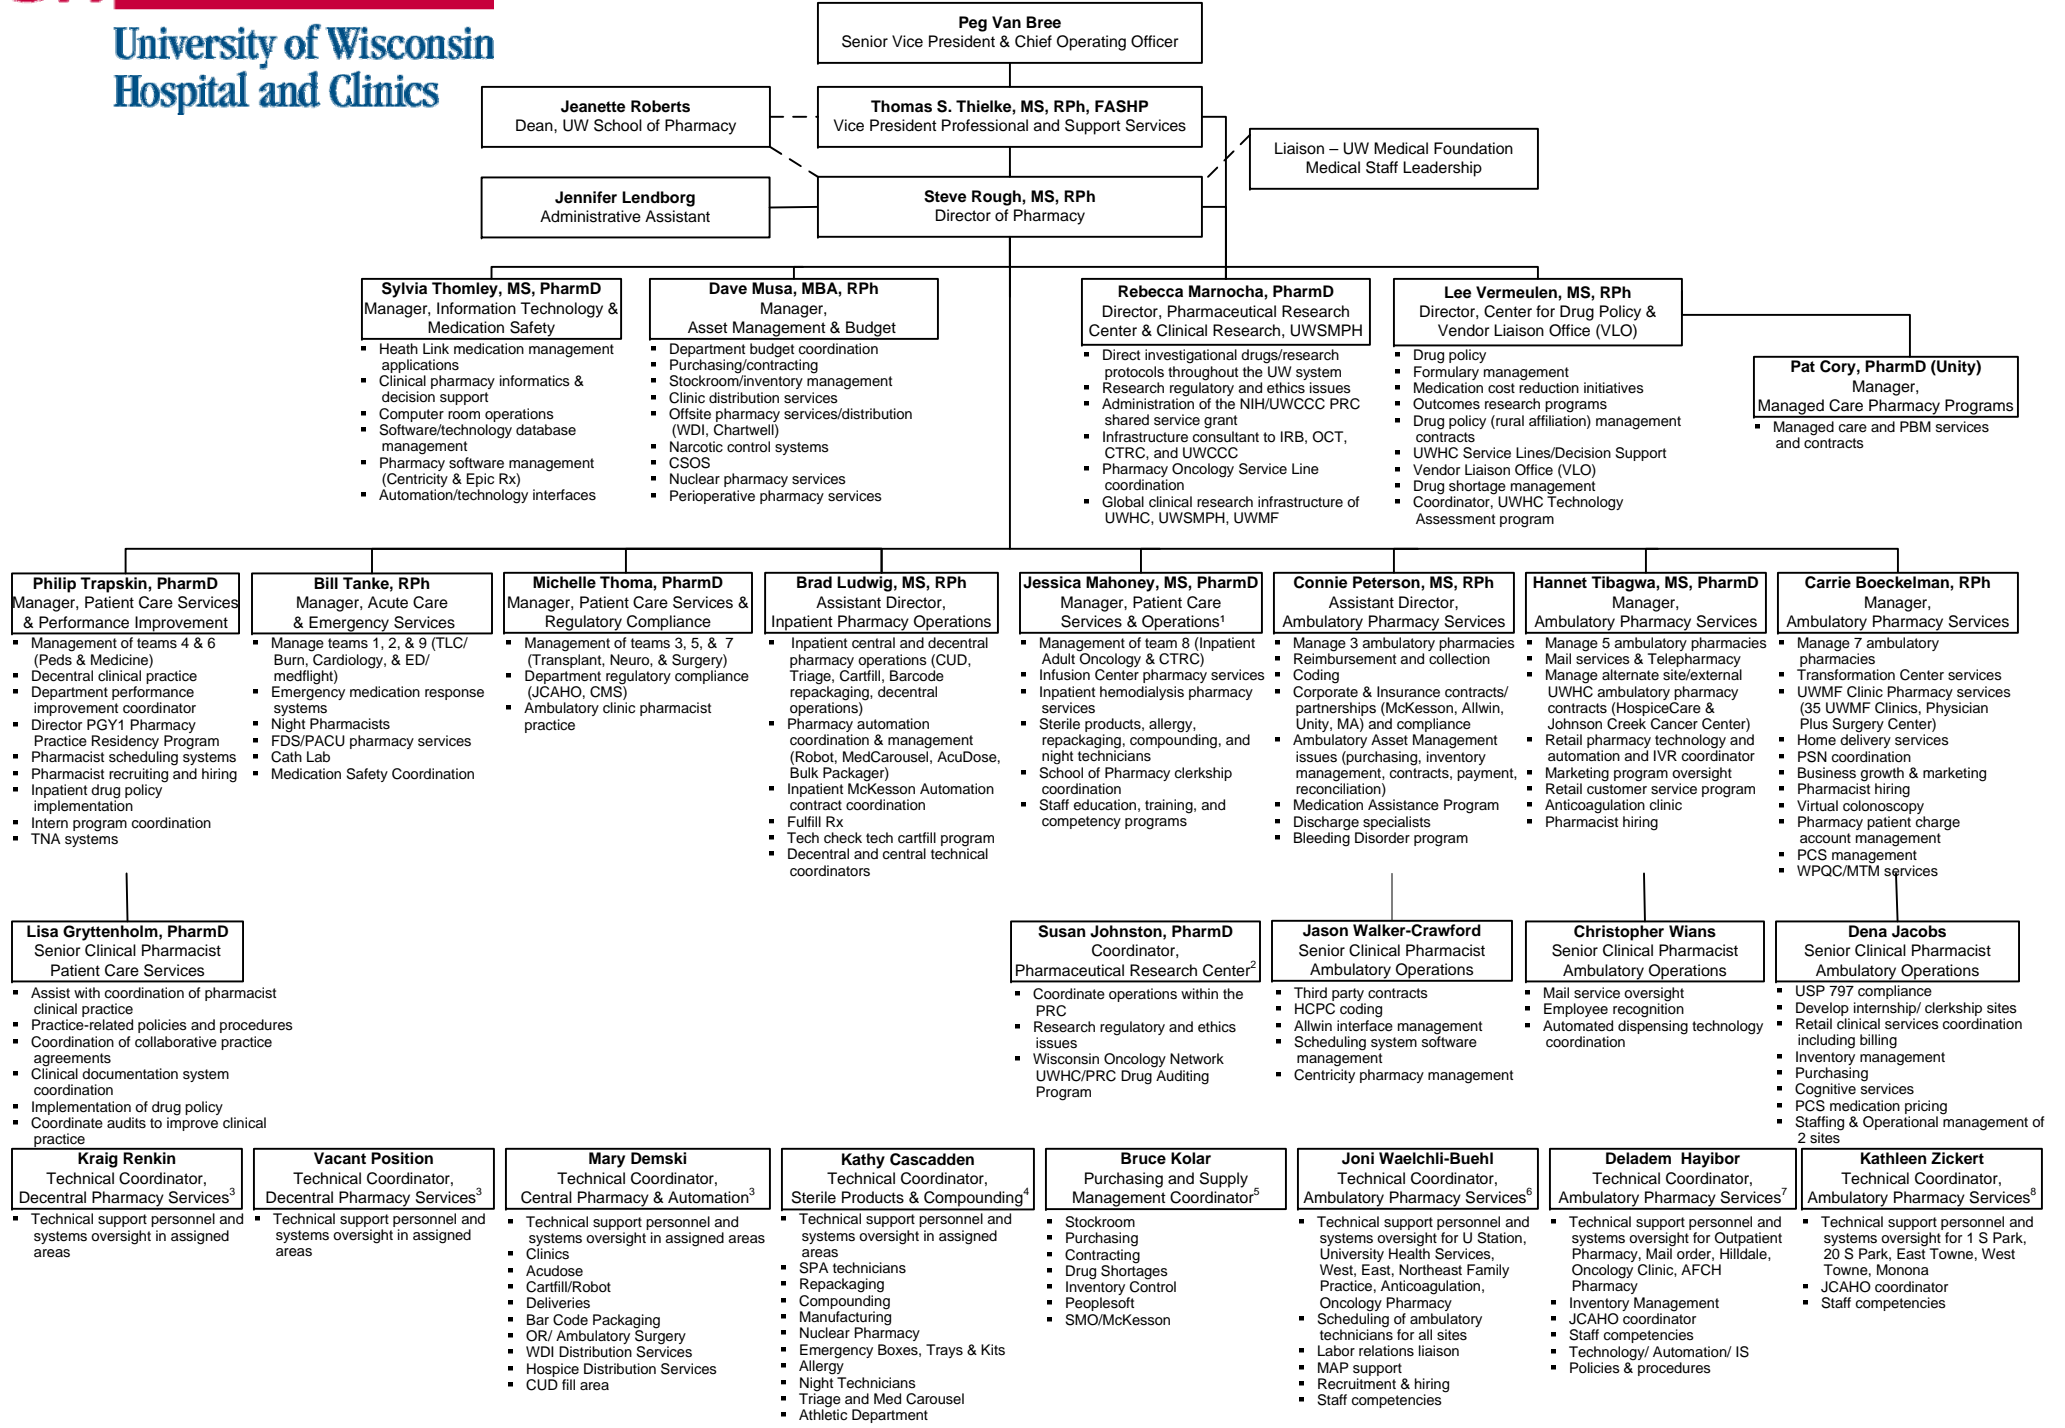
University of Wisconsin Hospital and Clinics

Peg Van Bree
Senior Vice President & Chief Operating Officer

Jeanette Roberts
Dean, UW School of Pharmacy

Thomas S. Thielke, MS, RPh, FASHP
Vice President Professional and Support Services

Liaison – UW Medical Foundation
Medical Staff Leadership

Jennifer Lendborg
Administrative Assistant

Steve Rough, MS, RPh
Director of Pharmacy

Sylvia Thomley, MS, PharmD
Manager, Information Technology & Medication Safety
- Heath Link medication management applications
- Clinical pharmacy informatics & decision support
- Computer room operations
- Software/technology database management
- Pharmacy software management (Centricity & Epic Rx)
- Automation/technology interfaces

Dave Musa, MBA, RPh
Manager,
Asset Management & Budget
- Department budget coordination
- Purchasing/contracting
- Stockroom/inventory management
- Clinic distribution services
- Offsite pharmacy services/distribution (WDI, Chartwell)
- Narcotic control systems
- CSOS
- Nuclear pharmacy services
- Perioperative pharmacy services

Rebecca Marnocha, PharmD
Director, Pharmaceutical Research Center & Clinical Research, UWSMPH
- Direct investigational drugs/research protocols throughout the UW system
- Research regulatory and ethics issues
- Administration of the NIH/UWCCC PRC shared service grant
- Infrastructure consultant to IRB, OCT, CTRC, and UWCCC
- Pharmacy Oncology Service Line coordination
- Global clinical research infrastructure of UWHC, UWSMPH, UWMF

Lee Vermeulen, MS, RPh
Director, Center for Drug Policy & Vendor Liaison Office (VLO)
- Drug policy
- Formulary management
- Medication cost reduction initiatives
- Outcomes research programs
- Drug policy (rural affiliation) management contracts
- UWHC Service Lines/Decision Support
- Vendor Liaison Office (VLO)
- Drug shortage management
- Coordinator, UWHC Technology Assessment program

Pat Cory, PharmD (Unity)
Manager,
Managed Care Pharmacy Programs
- Managed care and PBM services and contracts

Philip Trapskin, PharmD
Manager, Patient Care Services & Performance Improvement
- Management of teams 4 & 6 (Peds & Medicine)
- Decentral clinical practice
- Department performance improvement coordinator
- Director PGY1 Pharmacy Practice Residency Program
- Pharmacist scheduling systems
- Pharmacist recruiting and hiring
- Inpatient drug policy implementation
- Intern program coordination
- TNA systems

Bill Tanke, RPh
Manager, Acute Care & Emergency Services
- Manage teams 1, 2, & 9 (TLC/ Burn, Cardiology, & ED/ medflight)
- Emergency medication response systems
- Night Pharmacists
- FDS/PACU pharmacy services
- Cath Lab
- Medication Safety Coordination

Michelle Thoma, PharmD
Manager, Patient Care Services & Regulatory Compliance
- Management of teams 3, 5, & 7 (Transplant, Neuro, & Surgery)
- Department regulatory compliance (JCAHO, CMS)
- Ambulatory clinic pharmacist practice

Brad Ludwig, MS, RPh
Assistant Director,
Inpatient Pharmacy Operations
- Inpatient central and decentral pharmacy operations (CUD, Triage, Cartfill, Barcode repackaging, decentral operations)
- Pharmacy automation coordination & management (Robot, MedCarousel, AcuDose, Bulk Packager)
- Inpatient McKesson Automation contract coordination
- Fulfill Rx
- Tech check tech cartfill program
- Decentral and central technical coordinators

Jessica Mahoney, MS, PharmD
Manager, Patient Care Services & Operations¹
- Management of team 8 (Inpatient Adult Oncology & CTRC)
- Infusion Center pharmacy services
- Inpatient hemodialysis pharmacy services
- Sterile products, allergy, repackaging, compounding, and night technicians
- School of Pharmacy clerkship coordination
- Staff education, training, and competency programs

Connie Peterson, MS, RPh
Assistant Director,
Ambulatory Pharmacy Services
- Manage 3 ambulatory pharmacies
- Reimbursement and collection
- Coding
- Corporate & Insurance contracts/ partnerships (McKesson, Allwin, Unity, MA) and compliance
- Ambulatory Asset Management issues (purchasing, inventory management, contracts, payment, reconciliation)
- Medication Assistance Program
- Discharge specialists
- Bleeding Disorder program

Hannet Tibagwa, MS, PharmD
Manager,
Ambulatory Pharmacy Services
- Manage 5 ambulatory pharmacies
- Mail services & Telepharmacy
- Manage alternate site/external UWHC ambulatory pharmacy contracts (HospiceCare & Johnson Creek Cancer Center)
- Retail pharmacy technology and automation and IVR coordinator
- Marketing program oversight
- Retail customer service program
- Anticoagulation clinic
- Pharmacist hiring

Carrie Boeckelman, RPh
Manager,
Ambulatory Pharmacy Services
- Manage 7 ambulatory pharmacies
- Transformation Center services
- UWMF Clinic Pharmacy services (35 UWMF Clinics, Physician Plus Surgery Center)
- Home delivery services
- PSN coordination
- Business growth & marketing
- Pharmacist hiring
- Virtual colonoscopy
- Pharmacy patient charge account management
- PCS management
- WPQC/MTM services

Lisa Gryttenholm, PharmD
Senior Clinical Pharmacist
Patient Care Services
- Assist with coordination of pharmacist clinical practice
- Practice-related policies and procedures
- Coordination of collaborative practice agreements
- Clinical documentation system coordination
- Implementation of drug policy
- Coordinate audits to improve clinical practice

Susan Johnston, PharmD
Coordinator,
Pharmaceutical Research Center²
- Coordinate operations within the PRC
- Research regulatory and ethics issues
- Wisconsin Oncology Network UWHC/PRC Drug Auditing Program

Jason Walker-Crawford
Senior Clinical Pharmacist
Ambulatory Operations
- Third party contracts
- HCPC coding
- Allwin interface management
- Scheduling system software management
- Centricity pharmacy management

Christopher Wians
Senior Clinical Pharmacist
Ambulatory Operations
- Mail service oversight
- Employee recognition
- Automated dispensing technology coordination

Dena Jacobs
Senior Clinical Pharmacist
Ambulatory Operations
- USP 797 compliance
- Develop internship/ clerkship sites
- Retail clinical services coordination including billing
- Inventory management
- Purchasing
- Cognitive services
- PCS medication pricing
- Staffing & Operational management of 2 sites

Kraig Renkin
Technical Coordinator,
Decentral Pharmacy Services³
- Technical support personnel and systems oversight in assigned areas

Vacant Position
Technical Coordinator,
Decentral Pharmacy Services³
- Technical support personnel and systems oversight in assigned areas

Mary Demski
Technical Coordinator,
Central Pharmacy & Automation³
- Technical support personnel and systems oversight in assigned areas
- Clinics
- Acudose
- Cartfill/Robot
- Deliveries
- Bar Code Packaging
- OR/ Ambulatory Surgery
- WDI Distribution Services
- Hospice Distribution Services
- CUD fill area

Kathy Cascadden
Technical Coordinator,
Sterile Products & Compounding⁴
- Technical support personnel and systems oversight in assigned areas
- SPA technicians
- Repackaging
- Compounding
- Manufacturing
- Nuclear Pharmacy
- Emergency Boxes, Trays & Kits
- Allergy
- Night Technicians
- Triage and Med Carousel
- Athletic Department

Bruce Kolar
Purchasing and Supply Management Coordinator⁵
- Stockroom
- Purchasing
- Contracting
- Drug Shortages
- Inventory Control
- Peoplesoft
- SMO/McKesson

Joni Waelchli-Buehl
Technical Coordinator,
Ambulatory Pharmacy Services⁶
- Technical support personnel and systems oversight for U Station, University Health Services, West, East, Northeast Family Practice, Anticoagulation, Oncology Pharmacy
- Scheduling of ambulatory technicians for all sites
- Labor relations liaison
- MAP support
- Recruitment & hiring
- Staff competencies

Deladem Hayibor
Technical Coordinator,
Ambulatory Pharmacy Services⁷
- Technical support personnel and systems oversight for Outpatient Pharmacy, Mail order, Hilldale, Oncology Clinic, AFCH Pharmacy
- Inventory Management
- JCAHO coordinator
- Staff competencies
- Technology/ Automation/ IS
- Policies & procedures

Kathleen Zickert
Technical Coordinator,
Ambulatory Pharmacy Services⁸
- Technical support personnel and systems oversight for 1 S Park, 20 S Park, East Towne, West Towne, Monona
- JCAHO coordinator
- Staff competencies